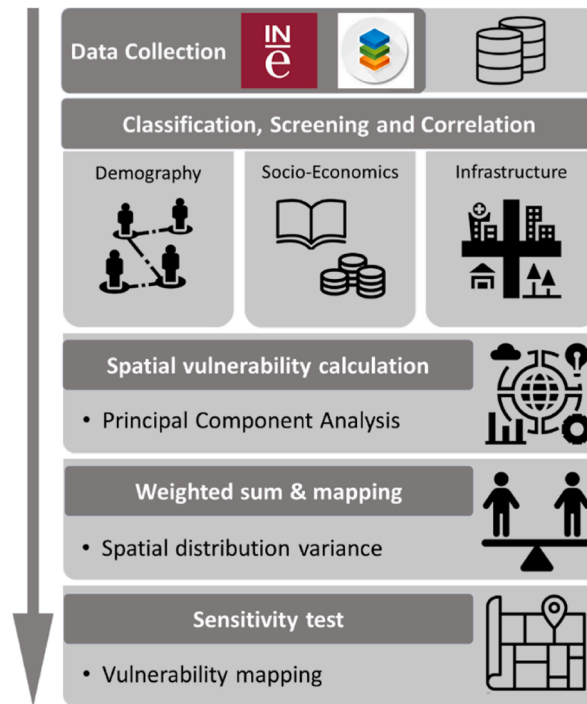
Data Collection

IN
e

Classification, Screening and Correlation

Demography

Socio-Economics

Infrastructure

Spatial vulnerability calculation

• Principal Component Analysis

Weighted sum & mapping

• Spatial distribution variance

Sensitivity test

• Vulnerability mapping